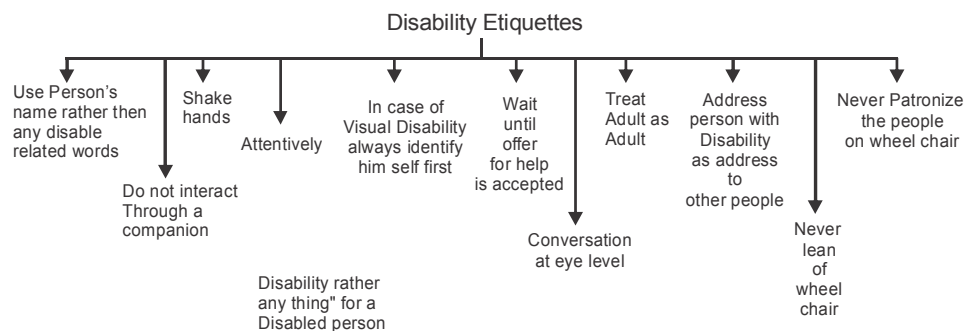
Disability Etiquettes

Use Person's name rather then any disable related words

Do not interact Through a companion

Shake hands

Attentively

Disability rather any thing" for a Disabled person

In case of Visual Disability always identify him self first

Wait until offer for help is accepted

Conversation at eye level

Treat Adult as Adult

Address person with Disability as address to other people

Never lean of wheel chair

Never Patronize the people on wheel chair